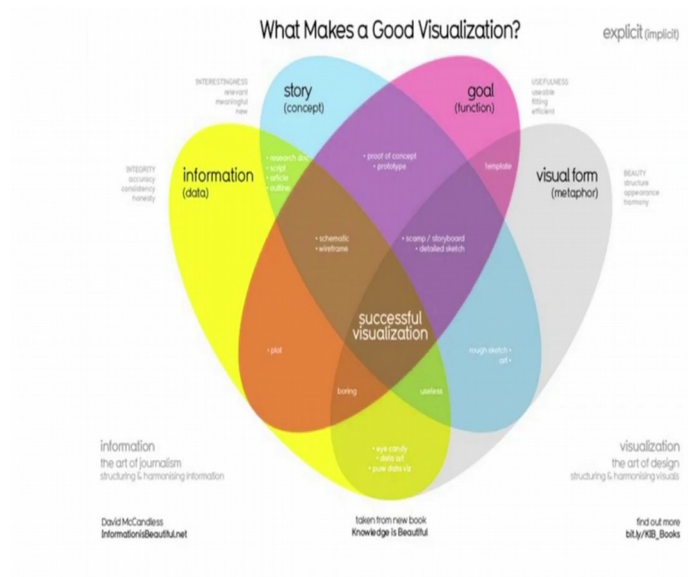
What Makes a Good Visualization?

explicit (implicit)

INTERESTINGNESS
relevant
meaningful
new

story
(concept)

goal
(function)

USEFULNESS
useable
fitting
efficient

INTEGRITY
accuracy
consistency
honesty

information
(data)

• research doc
• script
• article
• outline

• proof of concept
• prototype

template

visual form
(metaphor)

BEAUTY
structure
appearance
harmony

• schematic
• wireframe

• scamp / storyboard
• detailed sketch

successful
visualization

• plot

rough sketch •
art •

boring

useless

• eye candy
• data art
• pure data vis

information
the art of journalism
structuring & harmonising information

visualization
the art of design
structuring & harmonising visuals

David McCandless
InformationisBeautiful.net

taken from new book
Knowledge is Beautiful

find out more
bit.ly/KIB_Books